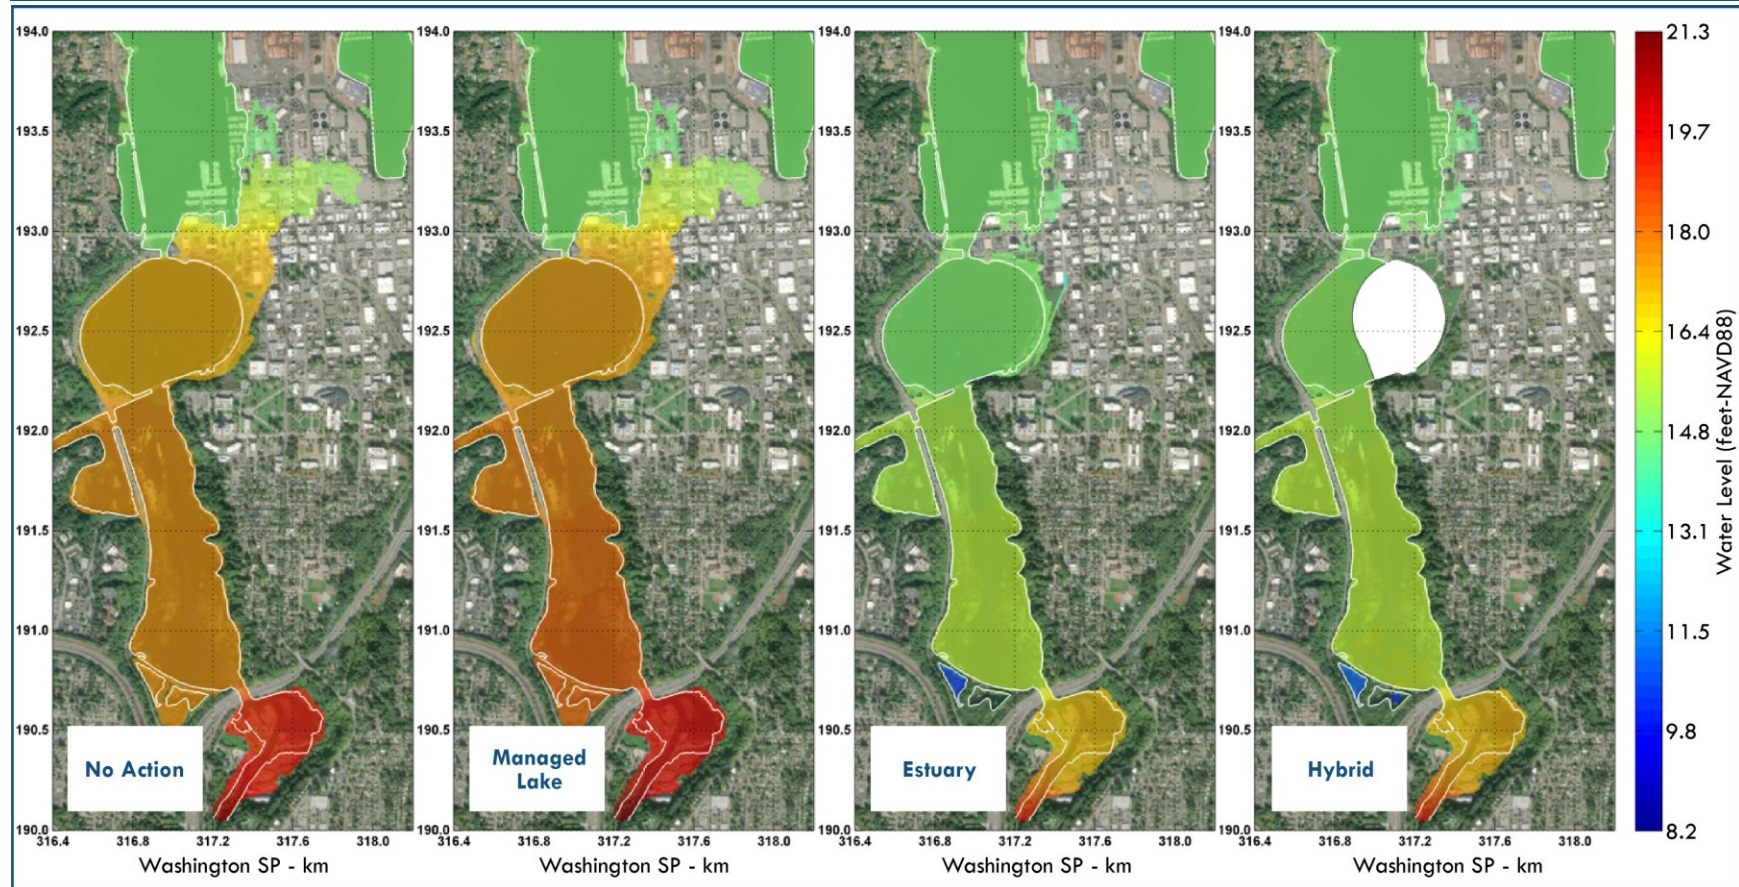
194.0
193.5
193.0
192.5
192.0
191.5
191.0
190.5
190.0
No Action
316.4 316.8 317.2 317.6 318.0
Washington SP - km

194.0
193.5
193.0
192.5
192.0
191.5
191.0
190.5
190.0
Managed Lake
316.4 316.8 317.2 317.6 318.0
Washington SP - km

194.0
193.5
193.0
192.5
192.0
191.5
191.0
190.5
190.0
Estuary
316.4 316.8 317.2 317.6 318.0
Washington SP - km

194.0
193.5
193.0
192.5
192.0
191.5
191.0
190.5
190.0
Hybrid
316.4 316.8 317.2 317.6 318.0
Washington SP - km

21.3
19.7
18.0
16.4
14.8
13.1
11.5
9.8
8.2
Water Level (feet-NAVD88)